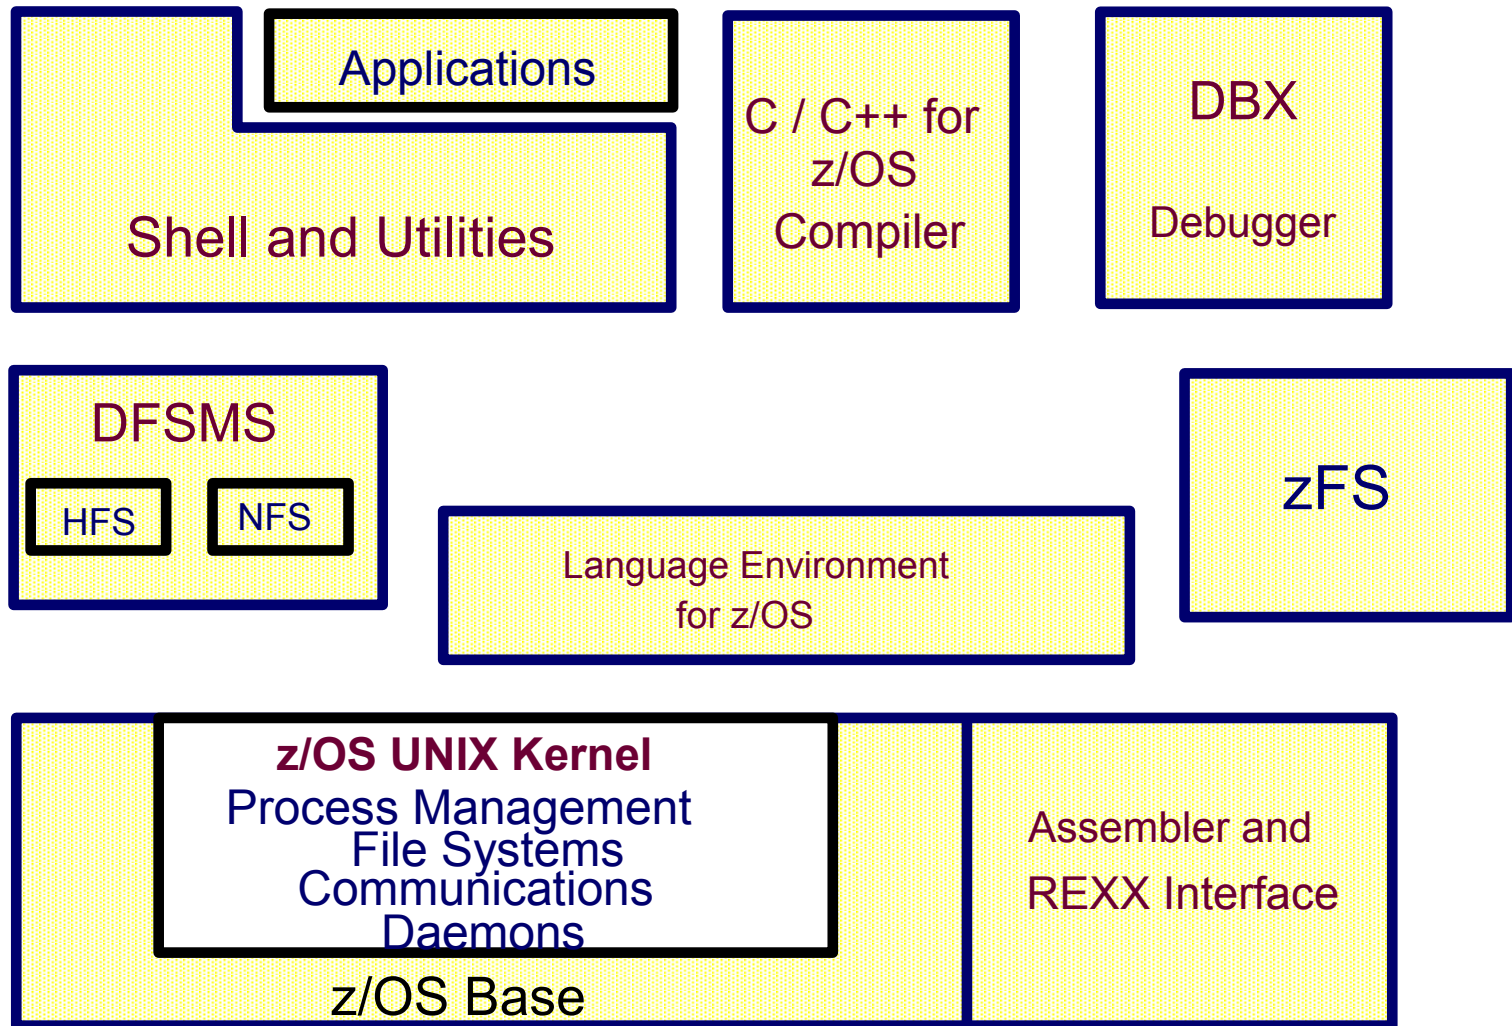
Applications

Shell and Utilities

C / C++ for z/OS Compiler

DBX

Debugger

DFSMS

HFS

NFS

zFS

Language Environment for z/OS

z/OS UNIX Kernel
Process Management
File Systems
Communications
Daemons

z/OS Base

Assembler and REXX Interface